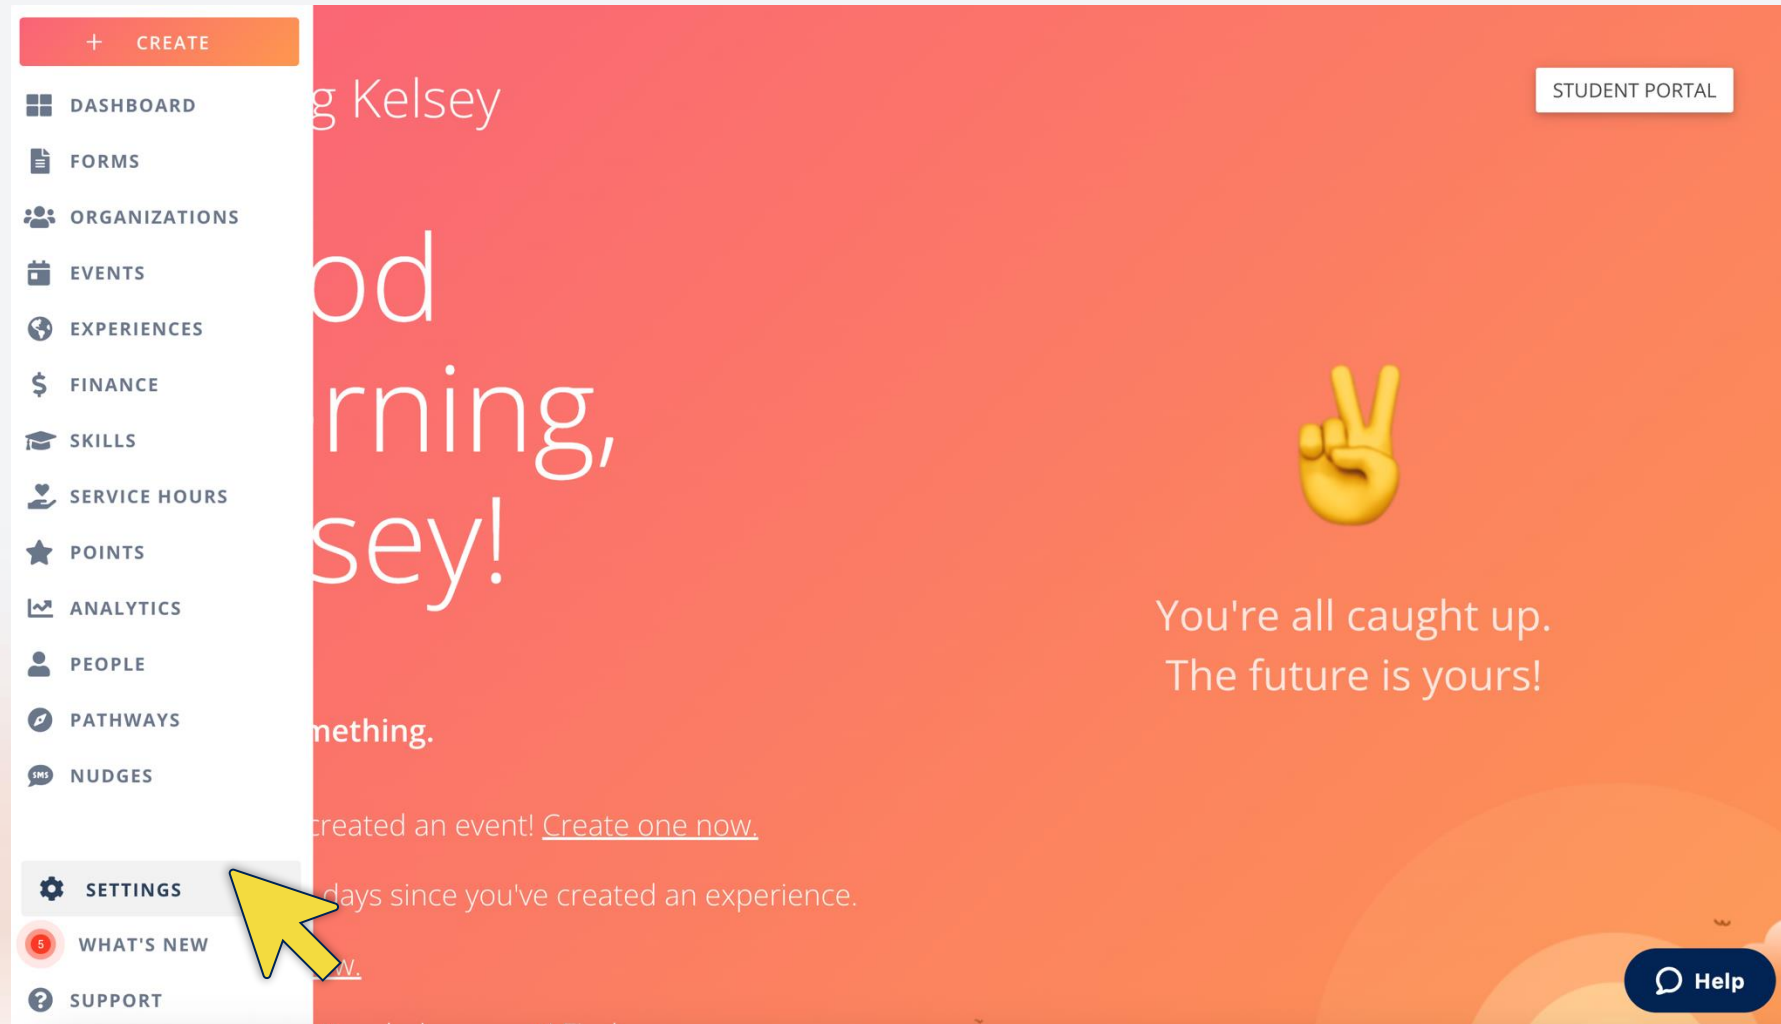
+ CREATE

DASHBOARD

FORMS

ORGANIZATIONS

EVENTS

EXPERIENCES

FINANCE

SKILLS

SERVICE HOURS

POINTS

ANALYTICS

PEOPLE

PATHWAYS

NUDGES

SETTINGS

5 WHAT'S NEW

SUPPORT

g Kelsey

STUDENT PORTAL

od

rning,

sey!

You're all caught up.
The future is yours!

mething.

created an event! Create one now.

days since you've created an experience.

w.

Help